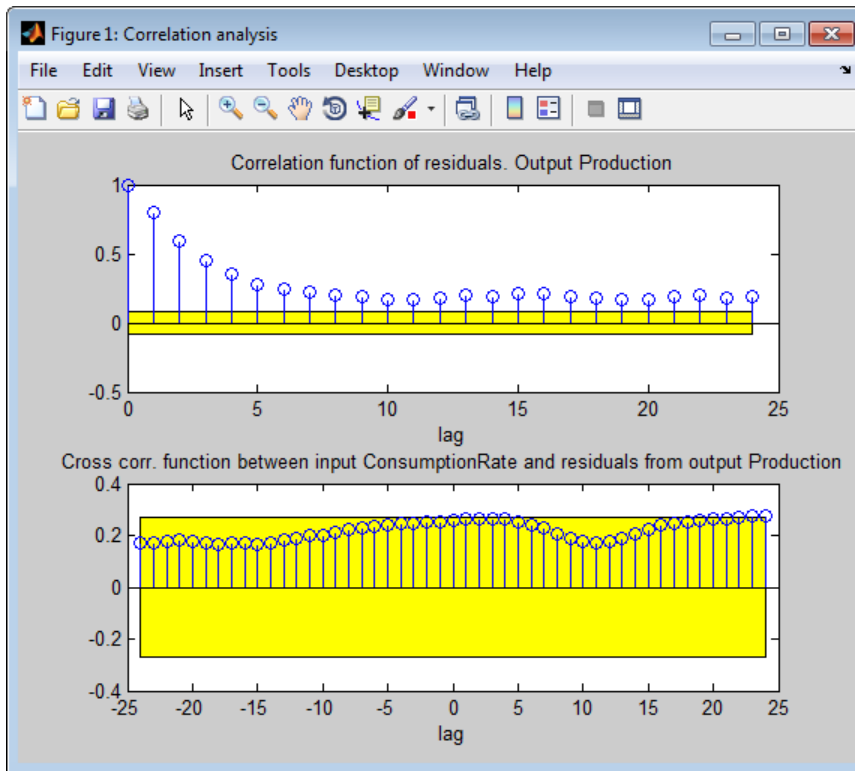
Figure 1: Correlation analysis

File Edit View Insert Tools Desktop Window Help

Correlation function of residuals. Output Production

1
0.5
0
-0.5
0 5 10 15 20 25
lag

Cross corr. function between input ConsumptionRate and residuals from output Production

0.4
0.2
0
-0.2
-0.4
-25 -20 -15 -10 -5 0 5 10 15 20 25
lag